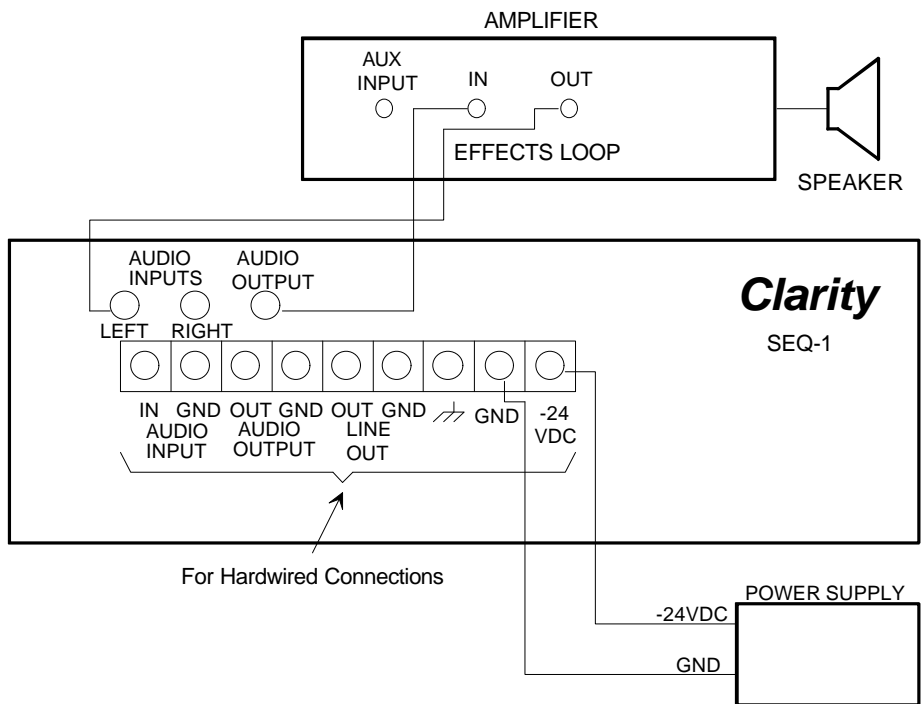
AMPLIFIER

AUX INPUT

IN

OUT

EFFECTS LOOP

SPEAKER

AUDIO INPUTS

AUDIO OUTPUT

LEFT

RIGHT

Clarity

SEQ-1

IN GND AUDIO INPUT

OUT GND AUDIO OUTPUT

OUT GND LINE OUT

GND

-24 VDC

For Hardwired Connections

POWER SUPPLY

-24VDC

GND